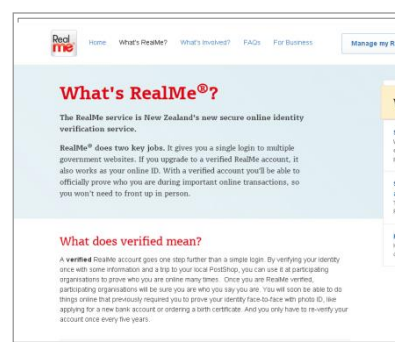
Real me

Home What's RealMe? What's Involved? FAQs For Business

Manage my R

What's RealMe®?

The RealMe service is New Zealand's new secure online identity verification service.

RealMe® does two key jobs. It gives you a single login to multiple government websites. If you upgrade to a verified RealMe account, it also works as your online ID. With a verified account you'll be able to officially prove who you are during important online transactions, so you won't need to front up in person.

What does verified mean?

A verified RealMe account goes one step further than a simple login. By verifying your identity once with some information and a trip to your local PostShop, you can use it at participating organisations to prove who you are online many times. Once you are RealMe verified, participating organisations will be sure you are who you say you are. You will soon be able to do things online that previously required you to prove your identity face-to-face with photo ID, like applying for a new bank account or ordering a birth certificate. And you only have to re-verify your account once every five years.